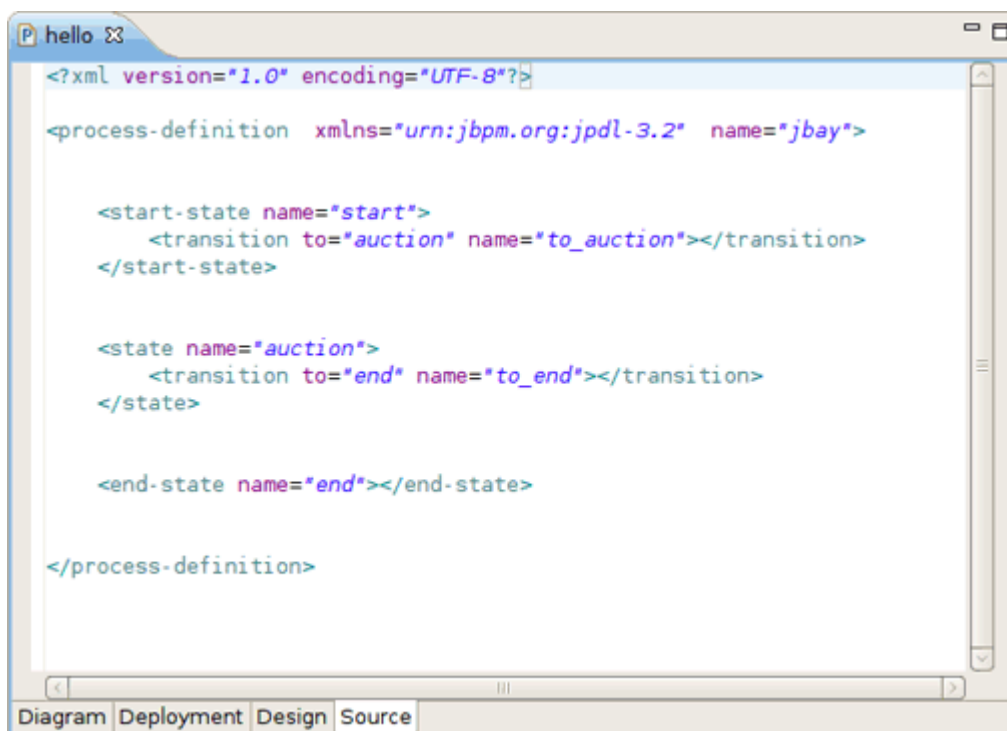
hello

<?xml version="1.0" encoding="UTF-8"?>

<process-definition xmlns="urn:jbpm.org:jpdl-3.2" name="jbay">

<start-state name="start">
<transition to="auction" name="to_auction"></transition>
</start-state>

<state name="auction">
<transition to="end" name="to_end"></transition>
</state>

<end-state name="end"></end-state>

</process-definition>

Diagram Deployment Design Source